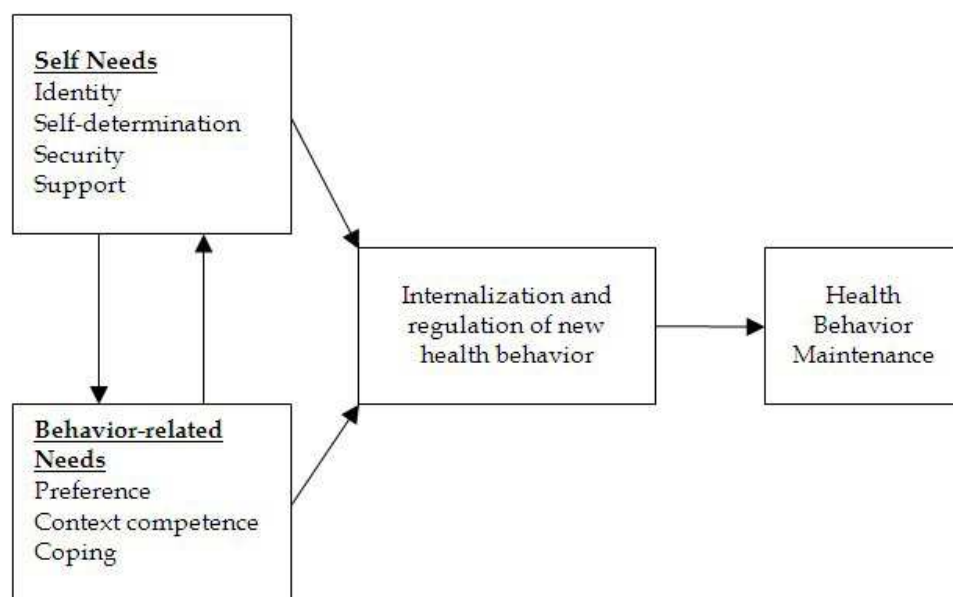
Self Needs
Identity
Self-determination
Security
Support

Behavior-related Needs
Preference
Context competence
Coping

Internalization and regulation of new health behavior

Health Behavior Maintenance